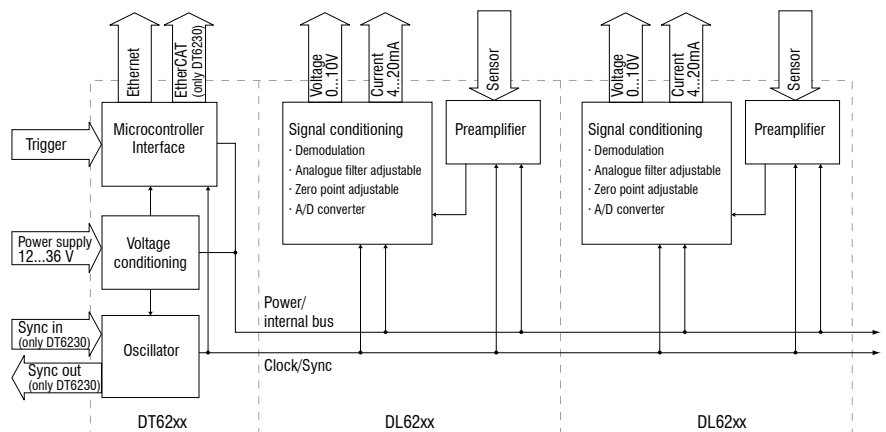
Ethernet

EtherCAT (only DT6230)

Voltage 0...10V

Current 4...20mA

Sensor

Voltage 0...10V

Current 4...20mA

Sensor

Trigger

Microcontroller Interface

Signal conditioning
· Demodulation
· Analogue filter adjustable
· Zero point adjustable
· A/D converter

Preamplifier

Signal conditioning
· Demodulation
· Analogue filter adjustable
· Zero point adjustable
· A/D converter

Preamplifier

Power supply 12...36 V

Voltage conditioning

Power/ internal bus

Sync in (only DT6230)

Oscillator

Sync out (only DT6230)

Clock/Sync

DT62xx

DL62xx

DL62xx